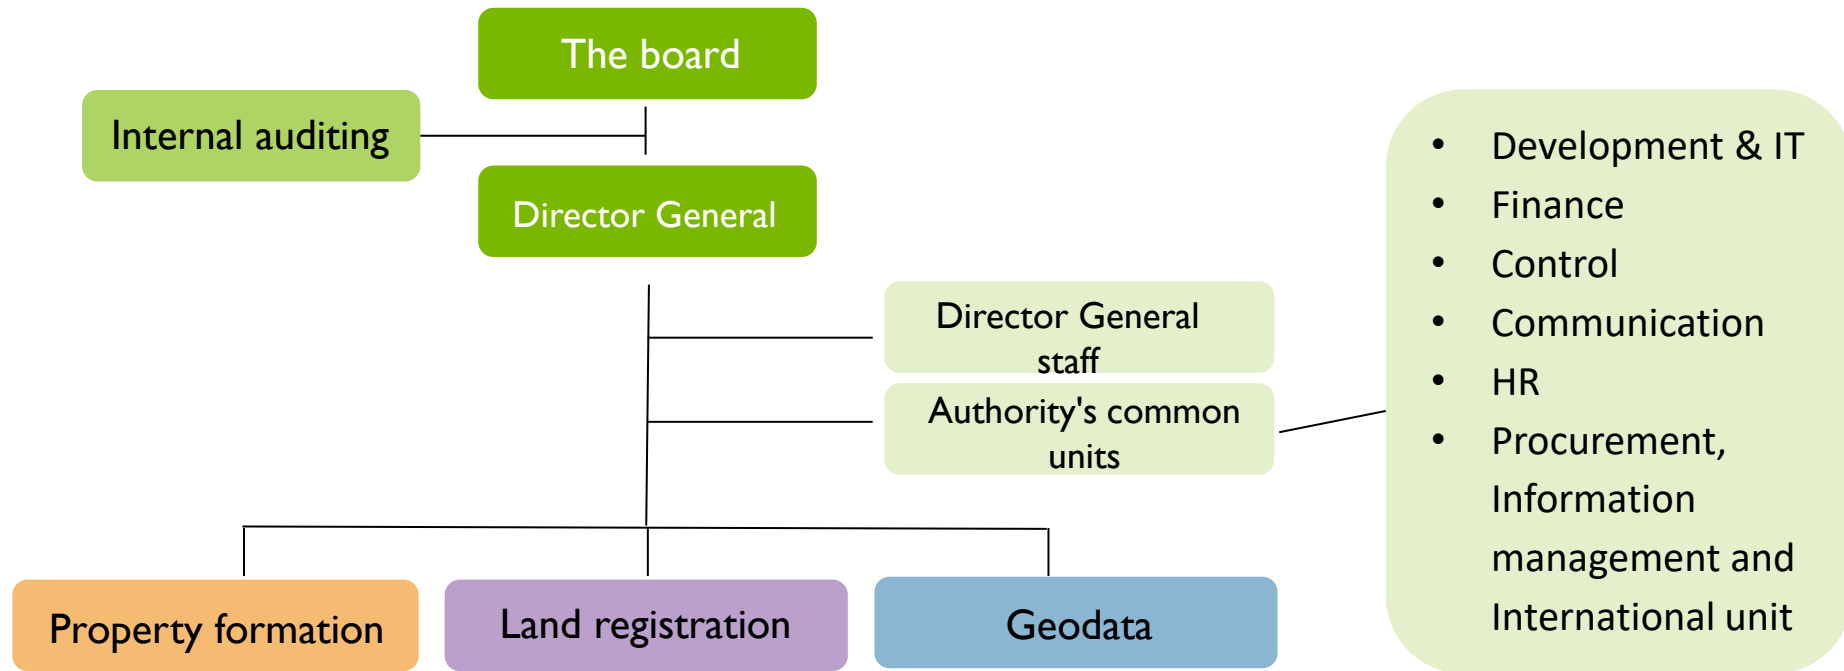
The board

Internal auditing

Director General

Director General staff

Authority's common units

- Development & IT
- Finance
- Control
- Communication
- HR
- Procurement, Information management and International unit

Property formation

Land registration

Geodata